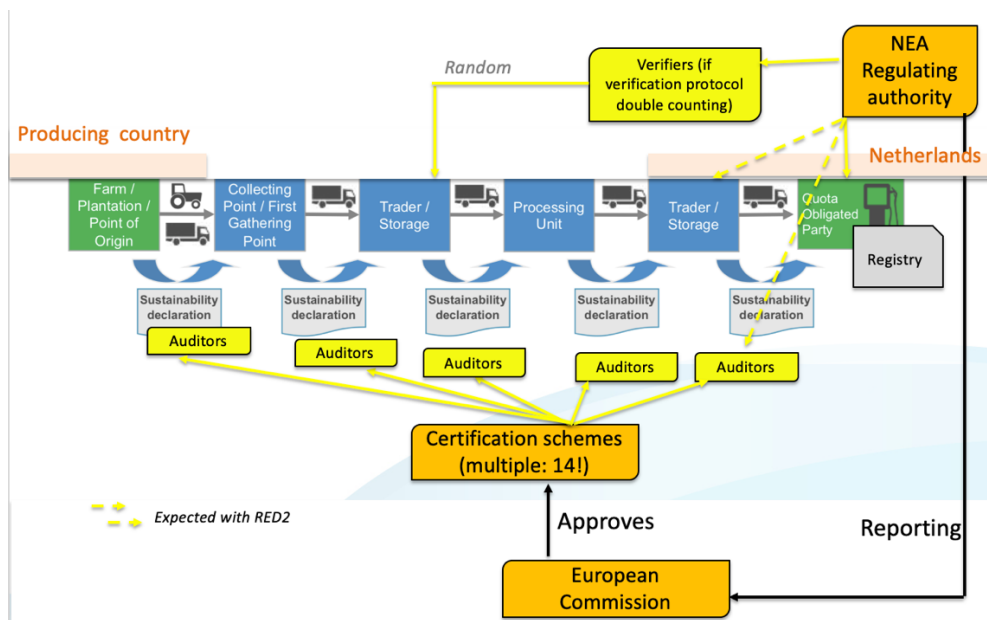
NEA Regulating authority

Verifiers (if verification protocol double counting)

Random

Producing country

Netherlands

Farm / Plantation / Point of Origin

Collecting Point / First Gathering Point

Trader / Storage

Processing Unit

Trader / Storage

Quota Obligated Party

Registry

Sustainability declaration

Sustainability declaration

Sustainability declaration

Sustainability declaration

Sustainability declaration

Auditors

Auditors

Auditors

Auditors

Auditors

Certification schemes (multiple: 14!)

Expected with RED2

Approves

Reporting

European Commission